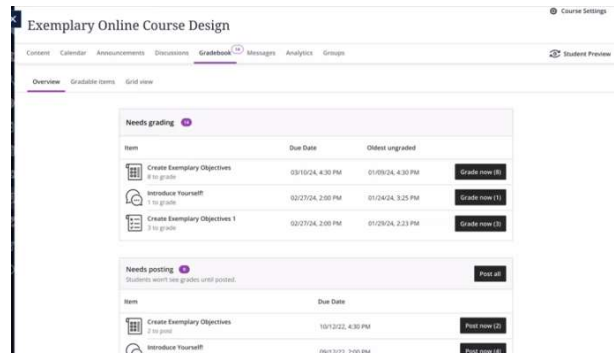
Exemplary Online Course Design

Course Settings

Content Calendar Announcements Discussions Gradebook 12 Messages Analytics Groups

Student Preview

Overview Gradable items Grid view

Needs grading 12

| Item | Due Date | Oldest ungraded | |
|---|---|---|---|
| Create Exemplary Objectives 8 to grade | 03/10/24, 4:30 PM | 01/09/24, 4:30 PM | Grade now (8) |
| Introduce Yourself! 1 to grade | 02/27/24, 2:00 PM | 01/24/24, 3:25 PM | Grade now (1) |
| Create Exemplary Objectives 1 3 to grade | 02/27/24, 2:00 PM | 01/29/24, 2:23 PM | Grade now (3) |

Needs posting 6

Students won't see grades until posted.

Post all

| Item | Due Date | |
|---|---|---|
| Create Exemplary Objectives 2 to post | 10/12/22, 4:30 PM | Post now (2) |
| Introduce Yourself! | 09/12/22, 2:00 PM | Post now (4) |